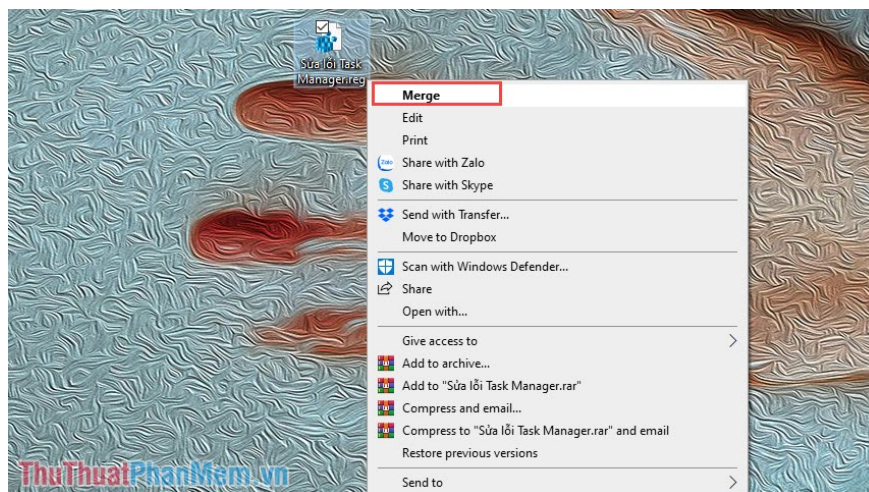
Sửa lỗi Task Manager.reg

Merge
Edit
Print
Share with Zalo
Share with Skype
Send with Transfer...
Move to Dropbox
Scan with Windows Defender...
Share
Open with...
Give access to
Add to archive...
Add to "Sửa lỗi Task Manager.rar"
Compress and email...
Compress to "Sửa lỗi Task Manager.rar" and email
Restore previous versions
Send to

ThuThuatPhanMem.vn